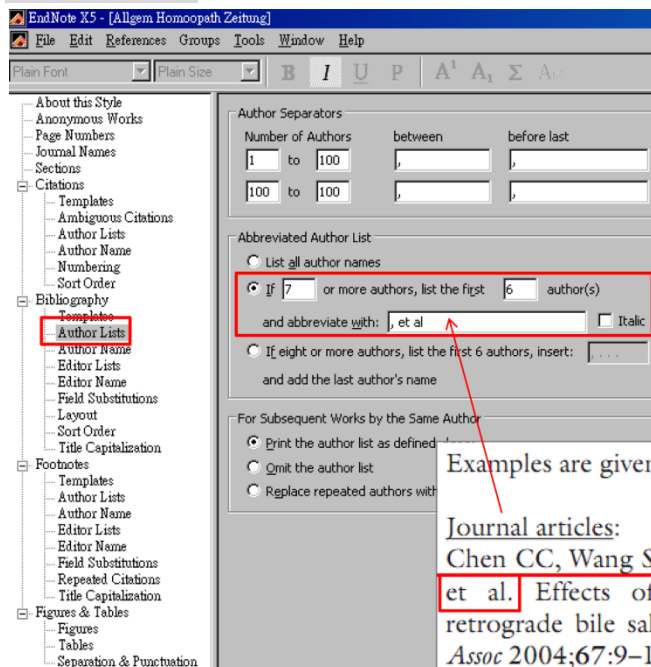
EndNote X5 - [Allgem Homoopath Zeitung]

File Edit References Groups Tools Window Help

Plain Font Plain Size B I U P A¹ A₁ Σ Abc

About this Style
Anonymous Works
Page Numbers
Journal Names
Sections
Citations
Templates
Ambiguous Citations
Author Lists
Author Name
Numbering
Sort Order
Bibliography
Templates
Author Lists
Author Name
Editor Lists
Editor Name
Field Substitutions
Layout
Sort Order
Title Capitalization
Footnotes
Templates
Author Lists
Author Name
Editor Lists
Editor Name
Field Substitutions
Repeated Citations
Title Capitalization
Figures & Tables
Figures
Tables
Separation & Punctuation

Author Separators

| Number of Authors | | | between | before last |
|---|---|---|---|---|
| 1 | to | 100 | , | , |
| 100 | to | 100 | , | , |

Abbreviated Author List

List all author names

If 7 or more authors, list the first 6 author(s)

and abbreviate with: , et al Italic

If eight or more authors, list the first 6 authors, insert: , . . .

and add the last author's name

For Subsequent Works by the Same Author

Print the author list as defined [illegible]

Omit the author list

Replace repeated authors with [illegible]

Examples are giver

Journal articles:

Chen CC, Wang S

et al. Effects of

retrograde bile sal

Assoc 2004;67:9-1